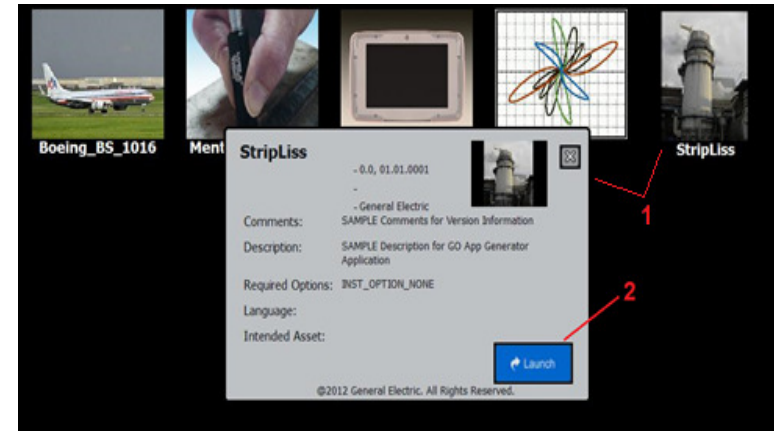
Boeing_BS_1016

Ment

StripLiss

StripLiss

- 0.0, 01.01.0001

-

- General Electric

Comments: SAMPLE Comments for Version Information

Description: SAMPLE Description for GO App Generator Application

Required Options: INST_OPTION_NONE

Language:

Intended Asset:

Launch

@2012 General Electric. All Rights Reserved.

1

2